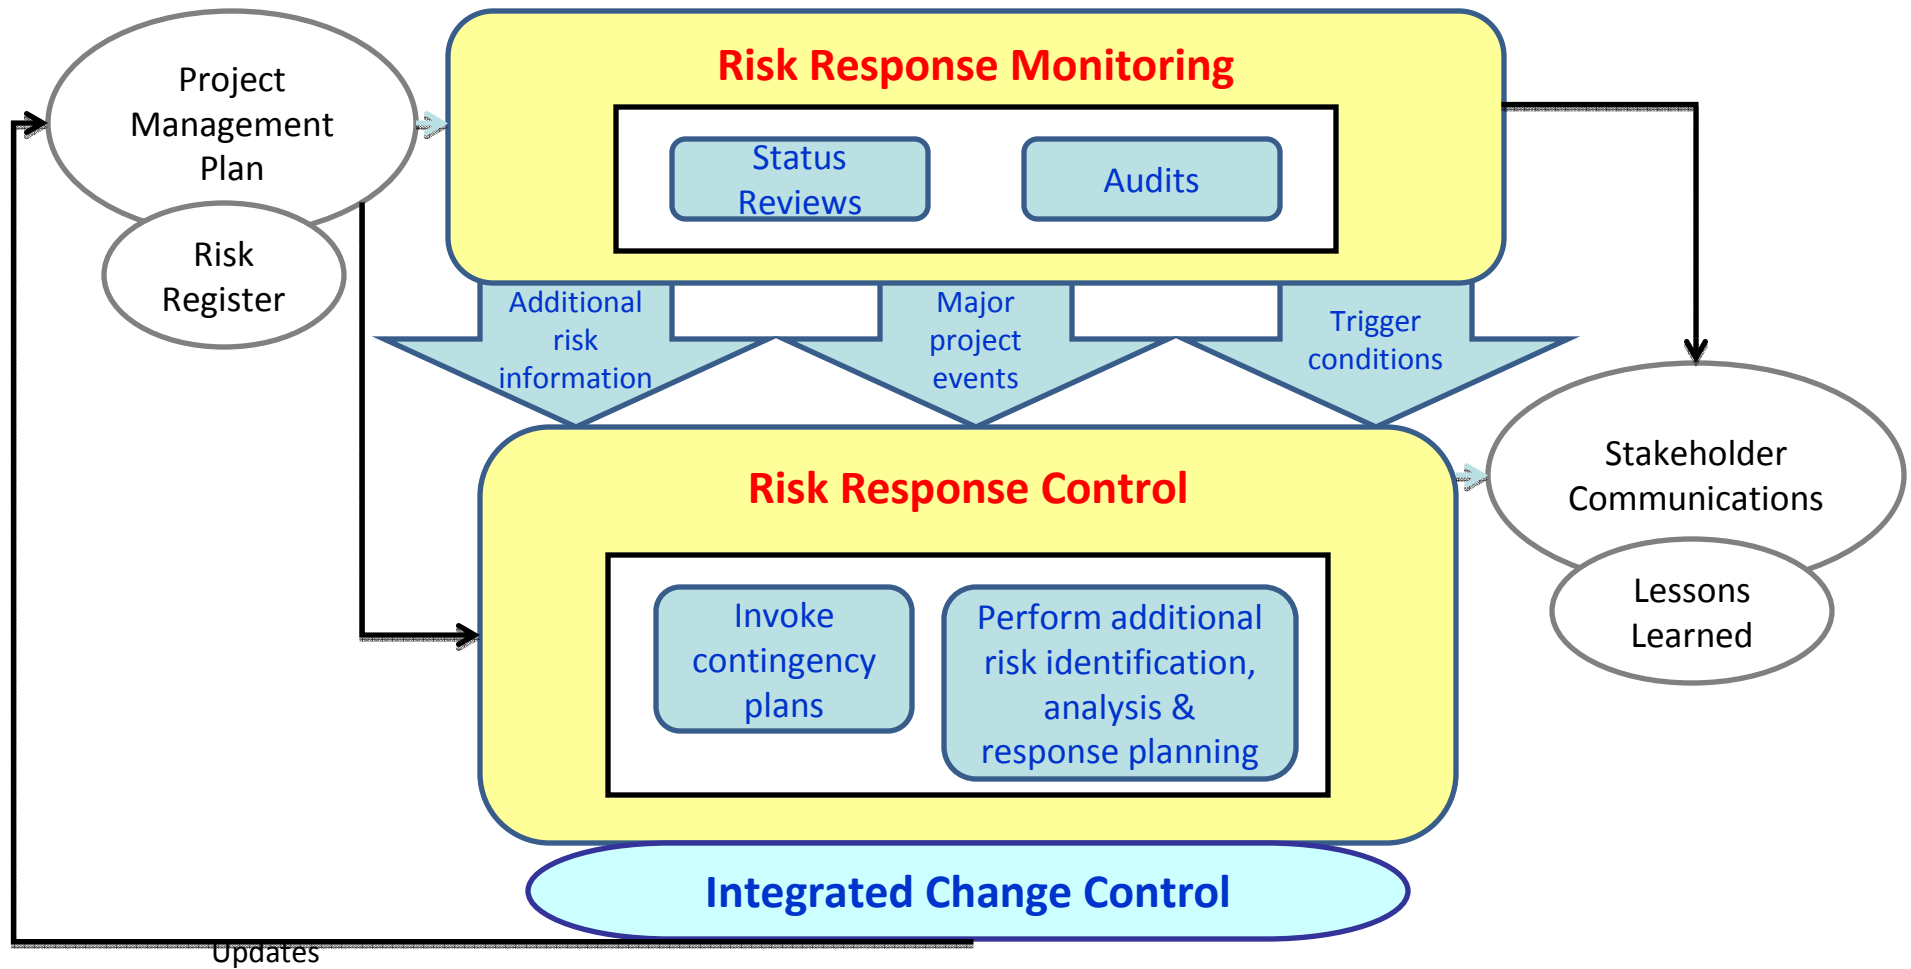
Project Management Plan

Risk Register

Risk Response Monitoring

Status Reviews

Audits

Additional risk information

Major project events

Trigger conditions

Stakeholder Communications

Lessons Learned

Risk Response Control

Invoke contingency plans

Perform additional risk identification, analysis & response planning

Integrated Change Control

Updates